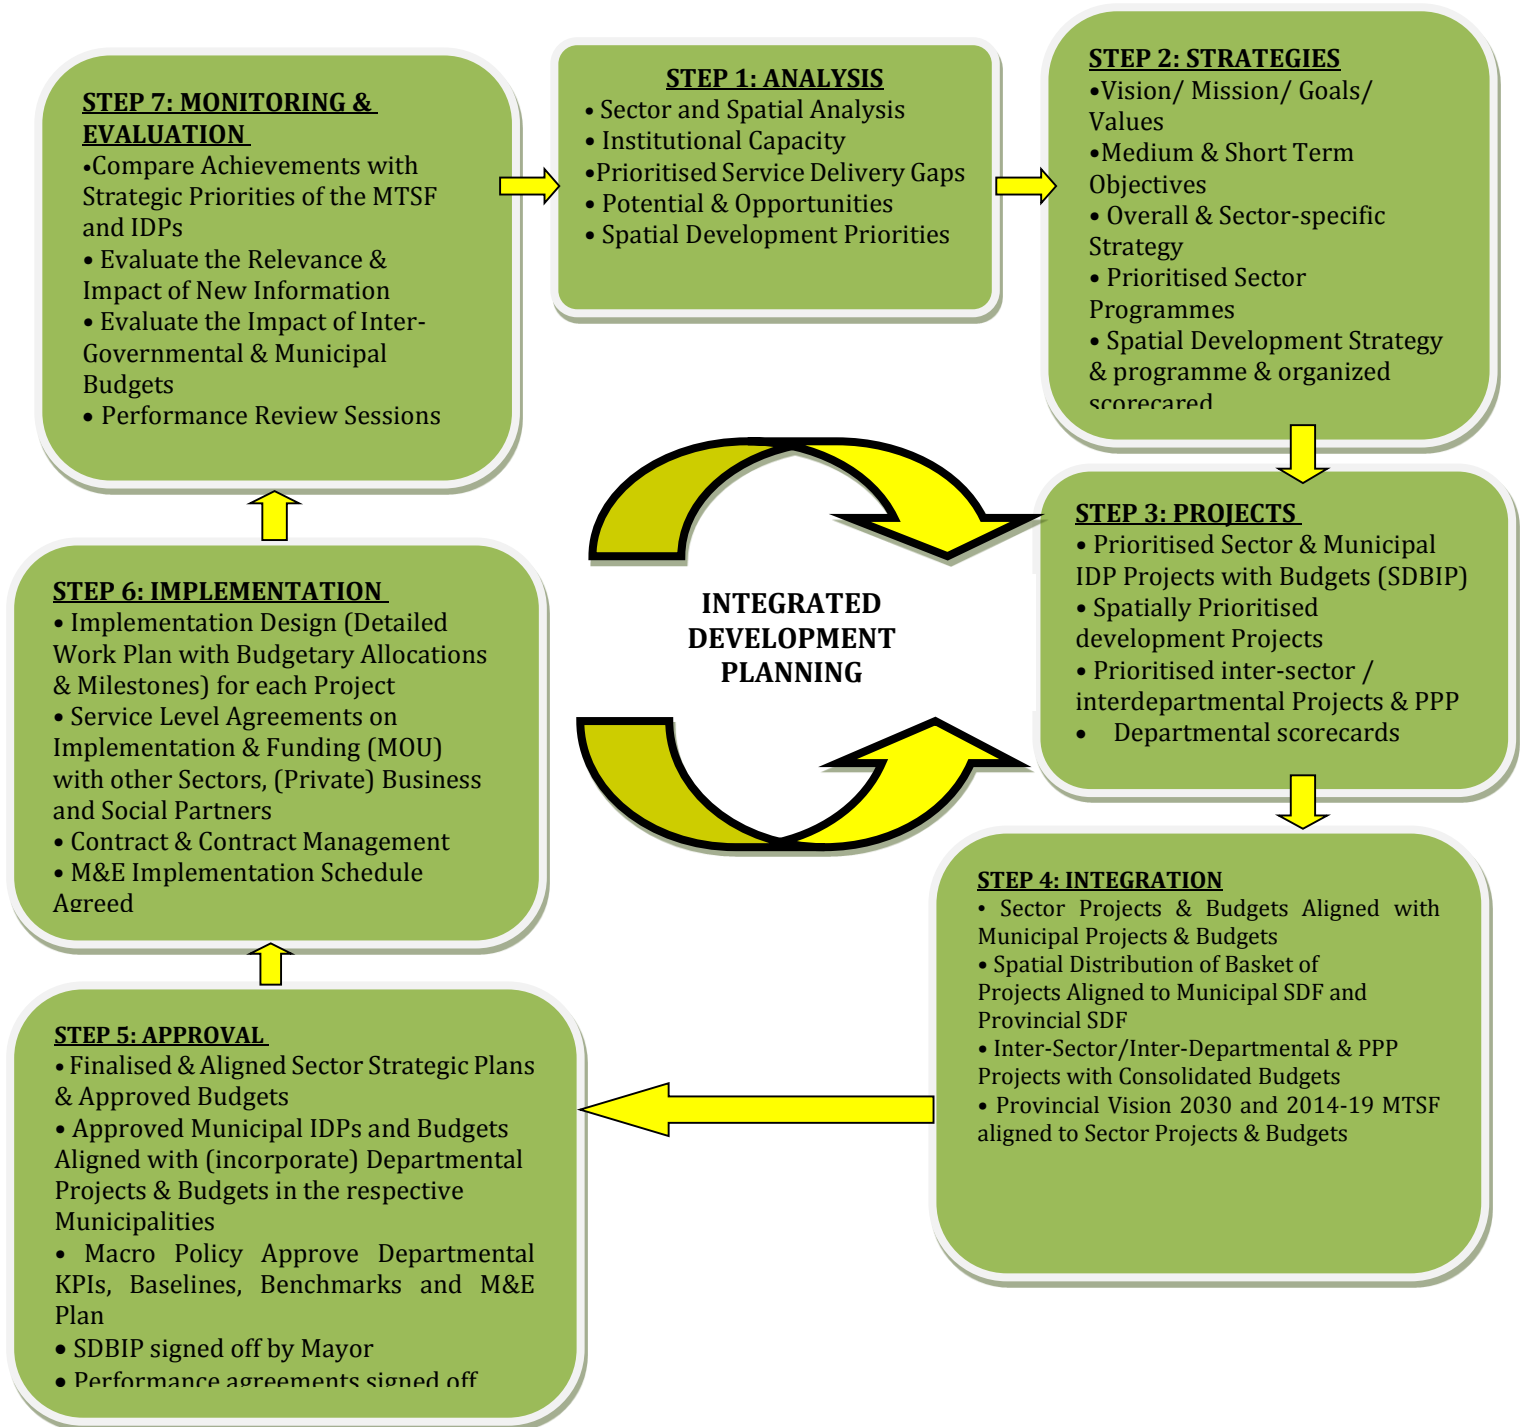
STEP 7: MONITORING & EVALUATION
•Compare Achievements with Strategic Priorities of the MTSF and IDPs
• Evaluate the Relevance & Impact of New Information
• Evaluate the Impact of Inter-Governmental & Municipal Budgets
• Performance Review Sessions

STEP 1: ANALYSIS
• Sector and Spatial Analysis
• Institutional Capacity
•Prioritised Service Delivery Gaps
• Potential & Opportunities
• Spatial Development Priorities

STEP 2: STRATEGIES
•Vision/ Mission/ Goals/ Values
•Medium & Short Term Objectives
• Overall & Sector-specific Strategy
• Prioritised Sector Programmes
• Spatial Development Strategy & programme & organized scorecard

INTEGRATED DEVELOPMENT PLANNING

STEP 3: PROJECTS
• Prioritised Sector & Municipal IDP Projects with Budgets (SDBIP)
• Spatially Prioritised development Projects
• Prioritised inter-sector / interdepartmental Projects & PPP
• Departmental scorecards

STEP 6: IMPLEMENTATION
• Implementation Design (Detailed Work Plan with Budgetary Allocations & Milestones) for each Project
• Service Level Agreements on Implementation & Funding (MOU) with other Sectors, (Private) Business and Social Partners
• Contract & Contract Management
• M&E Implementation Schedule Agreed

STEP 4: INTEGRATION
• Sector Projects & Budgets Aligned with Municipal Projects & Budgets
• Spatial Distribution of Basket of Projects Aligned to Municipal SDF and Provincial SDF
• Inter-Sector/Inter-Departmental & PPP Projects with Consolidated Budgets
• Provincial Vision 2030 and 2014-19 MTSF aligned to Sector Projects & Budgets

STEP 5: APPROVAL
• Finalised & Aligned Sector Strategic Plans & Approved Budgets
• Approved Municipal IDPs and Budgets Aligned with (incorporate) Departmental Projects & Budgets in the respective Municipalities
• Macro Policy Approve Departmental KPIs, Baselines, Benchmarks and M&E Plan
• SDBIP signed off by Mayor
• Performance agreements signed off